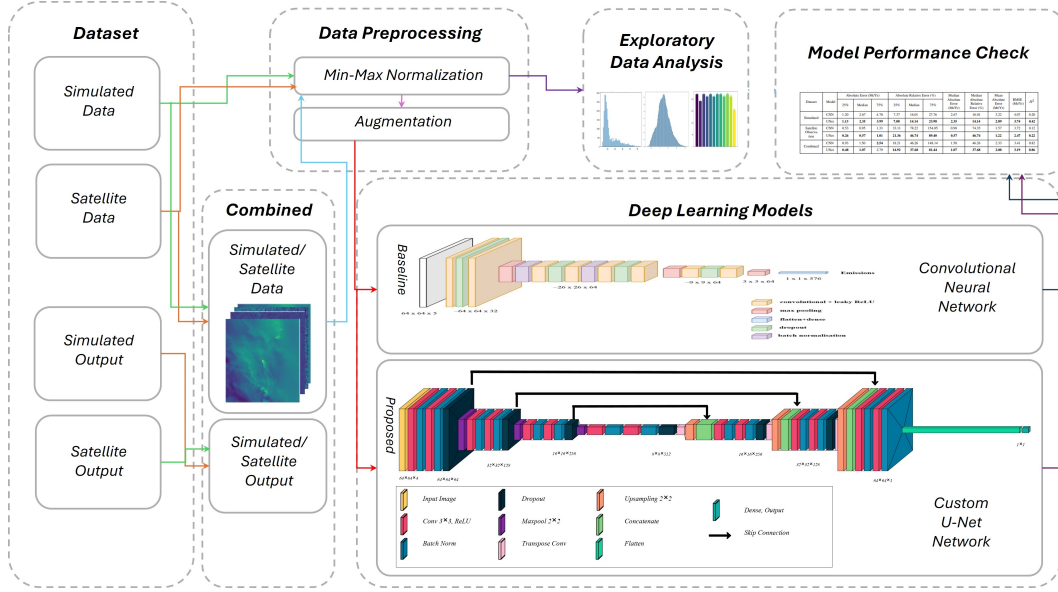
Dataset

Simulated Data

Satellite Data

Simulated Output

Satellite Output

Data Preprocessing

Min-Max Normalization

Augmentation

Combined

Simulated/ Satellite Data

Simulated/ Satellite Output

Exploratory Data Analysis

Model Performance Check

Deep Learning Models

Baseline

64 x 64 x 3

~64 x 64 x 32

~26 x 26 x 64

~9 x 9 x 64

3 x 3 x 64

1 x 1 x 576

Emissions

convolutional + leaky ReLU

max pooling

flatten+dense

dropout

batch normalisation

Convolutional Neural Network

Proposed

64*64*4

64*64*64

32*32*128

16*16*256

8*8*512

16*16*256

32*32*128

64*64*3

1*1

Input Image

Conv 3*3, ReLU

Batch Norm

Dropout

Maxpool 2*2

Transpose Conv

Upsampling 2*2

Concatenate

Flatten

Dense, Output

Skip Connection

Custom U-Net Network